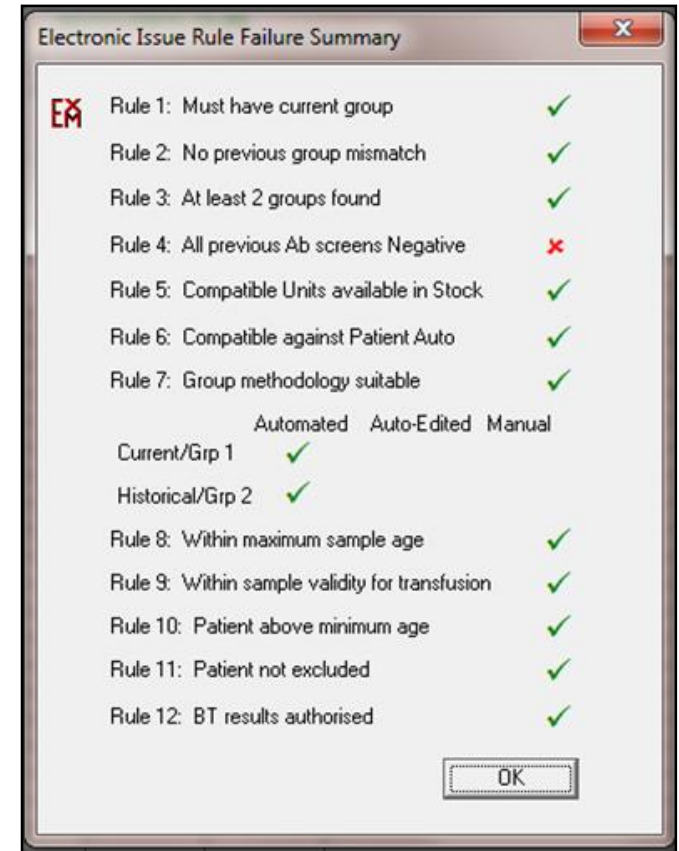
Electronic Issue Rule Failure Summary

EM

Rule 1: Must have current group ✓

Rule 2: No previous group mismatch ✓

Rule 3: At least 2 groups found ✓

Rule 4: All previous Ab screens Negative ✗

Rule 5: Compatible Units available in Stock ✓

Rule 6: Compatible against Patient Auto ✓

Rule 7: Group methodology suitable ✓

| | Automated | Auto-Edited | Manual |
|---|---|---|---|
| Current/Grp 1 | ✓ | | |
| Historical/Grp 2 | ✓ | | |

Rule 8: Within maximum sample age ✓

Rule 9: Within sample validity for transfusion ✓

Rule 10: Patient above minimum age ✓

Rule 11: Patient not excluded ✓

Rule 12: BT results authorised ✓

OK